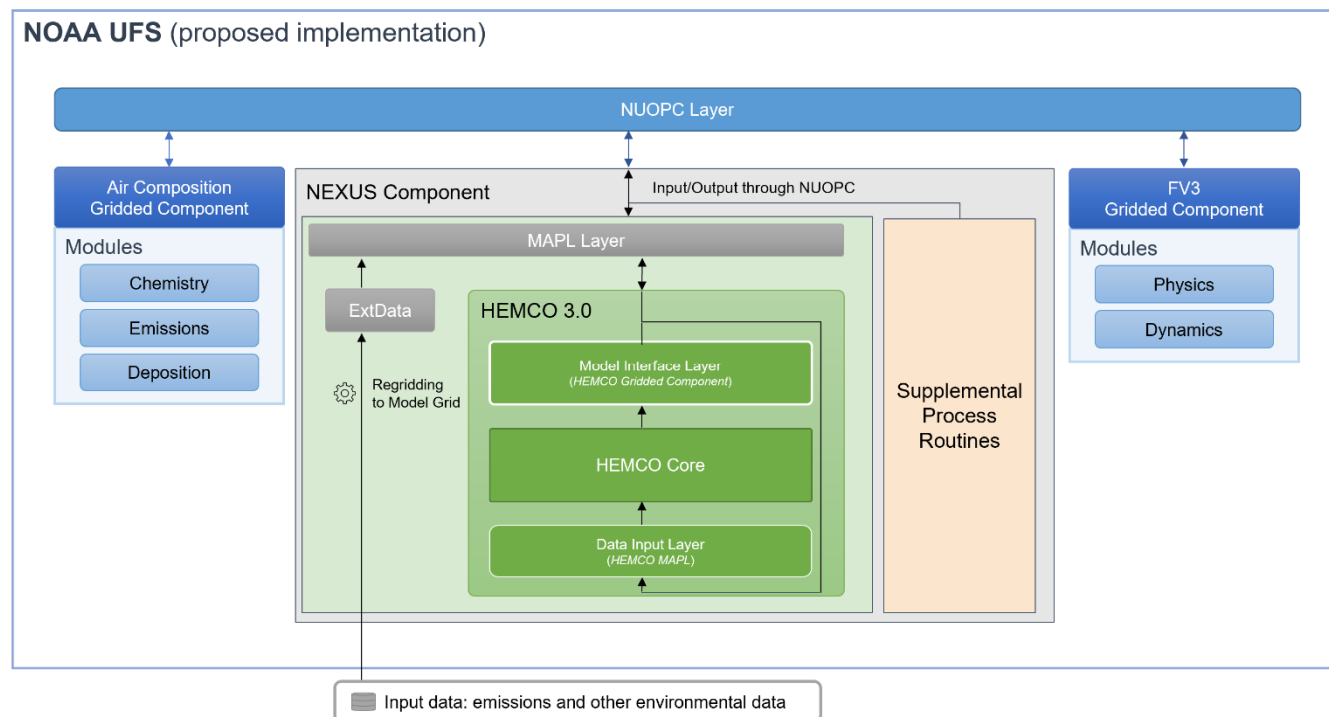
NOAA UFS (proposed implementation)

NUOPC Layer

Air Composition Gridded Component

Modules

Chemistry

Emissions

Deposition

NEXUS Component

Input/Output through NUOPC

MAPL Layer

ExtData

Regridding to Model Grid

HEMCO 3.0

Model Interface Layer
(HEMCO Gridded Component)

HEMCO Core

Data Input Layer
(HEMCO MAPL)

Supplemental Process Routines

FV3 Gridded Component

Modules

Physics

Dynamics

Input data: emissions and other environmental data